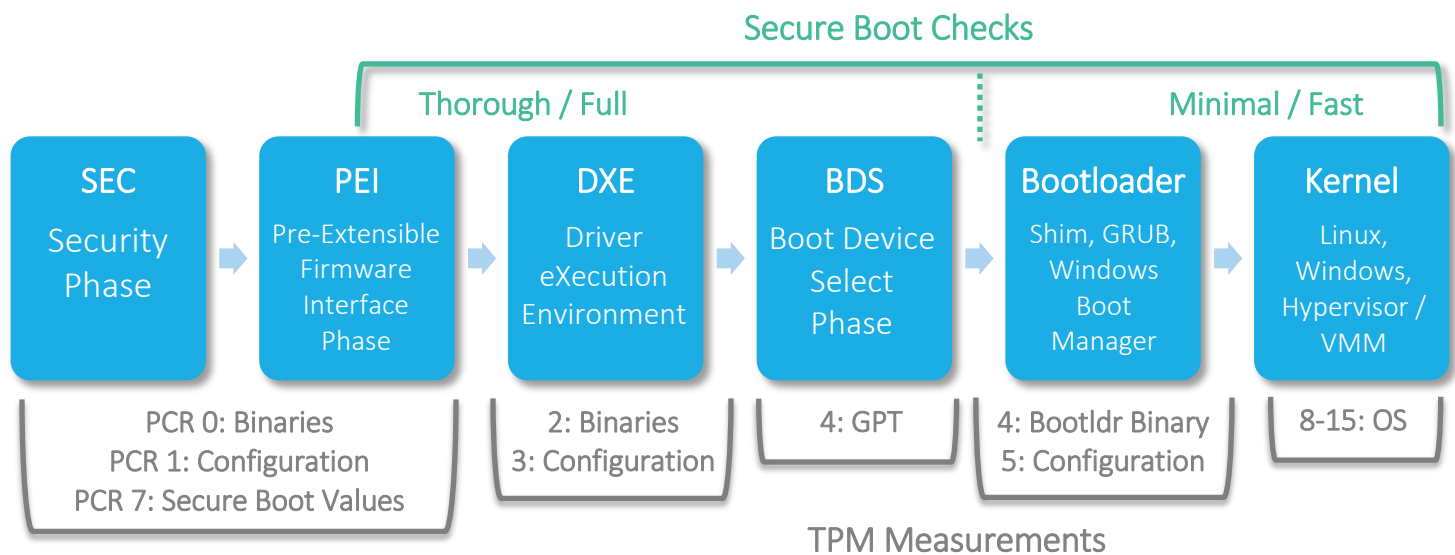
Secure Boot Checks

Thorough / Full

Minimal / Fast

SEC
Security Phase

PEI
Pre-Extensible Firmware Interface Phase

DXE
Driver eXecution Environment

BDS
Boot Device Select Phase

Bootloader
Shim, GRUB, Windows Boot Manager

Kernel
Linux, Windows, Hypervisor / VMM

PCR 0: Binaries
PCR 1: Configuration
PCR 7: Secure Boot Values

2: Binaries
3: Configuration

4: GPT

4: Bootldr Binary
5: Configuration

8-15: OS

TPM Measurements